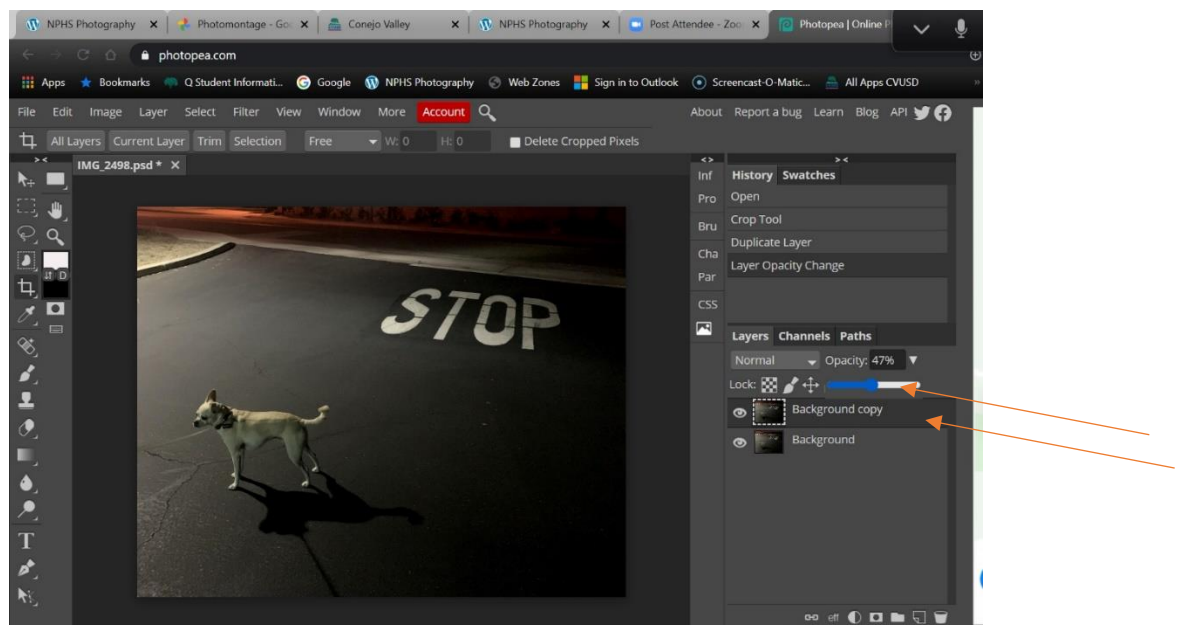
NPHS Photography ×
Photomontage - Go ×
Conejo Valley ×
NPHS Photography ×
Post Attendee - Zoo ×
Photopea | Online P

photopea.com

Apps
Bookmarks
Q Student Informati...
Google
NPHS Photography
Web Zones
Sign in to Outlook
Screencast-O-Matic...
All Apps CVUSD

File Edit Image Layer Select Filter View Window More Account
About Report a bug Learn Blog API

All Layers Current Layer Trim Selection Free W: 0 H: 0 Delete Cropped Pixels

IMG_2498.psd * ×

STOP

Inf
Pro
Bru
Cha
Par
CSS

History Swatches
Open
Crop Tool
Duplicate Layer
Layer Opacity Change

Layers Channels Paths
Normal Opacity: 47%
Lock:
Background copy
Background

eff